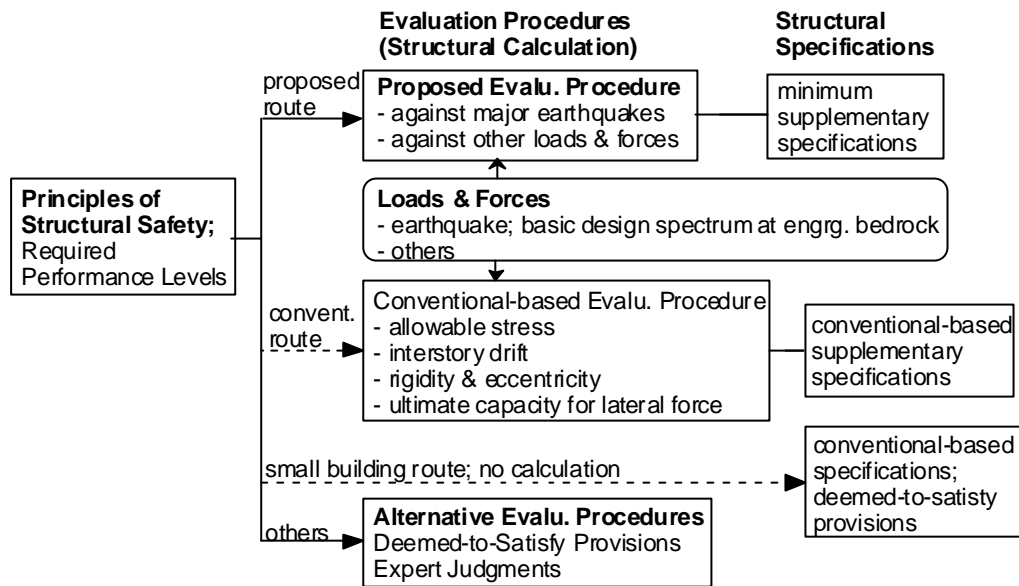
Evaluation Procedures (Structural Calculation)

Structural Specifications

Principles of Structural Safety; Required Performance Levels

proposed route

Proposed Evalu. Procedure
- against major earthquakes
- against other loads & forces

minimum supplementary specifications

Loads & Forces
- earthquake; basic design spectrum at engrg. bedrock
- others

convent. route

Conventional-based Evalu. Procedure
- allowable stress
- interstory drift
- rigidity & eccentricity
- ultimate capacity for lateral force

conventional-based supplementary specifications

small building route; no calculation

conventional-based specifications; deemed-to-satisty provisions

others

Alternative Evalu. Procedures
Deemed-to-Satisfy Provisions
Expert Judgments